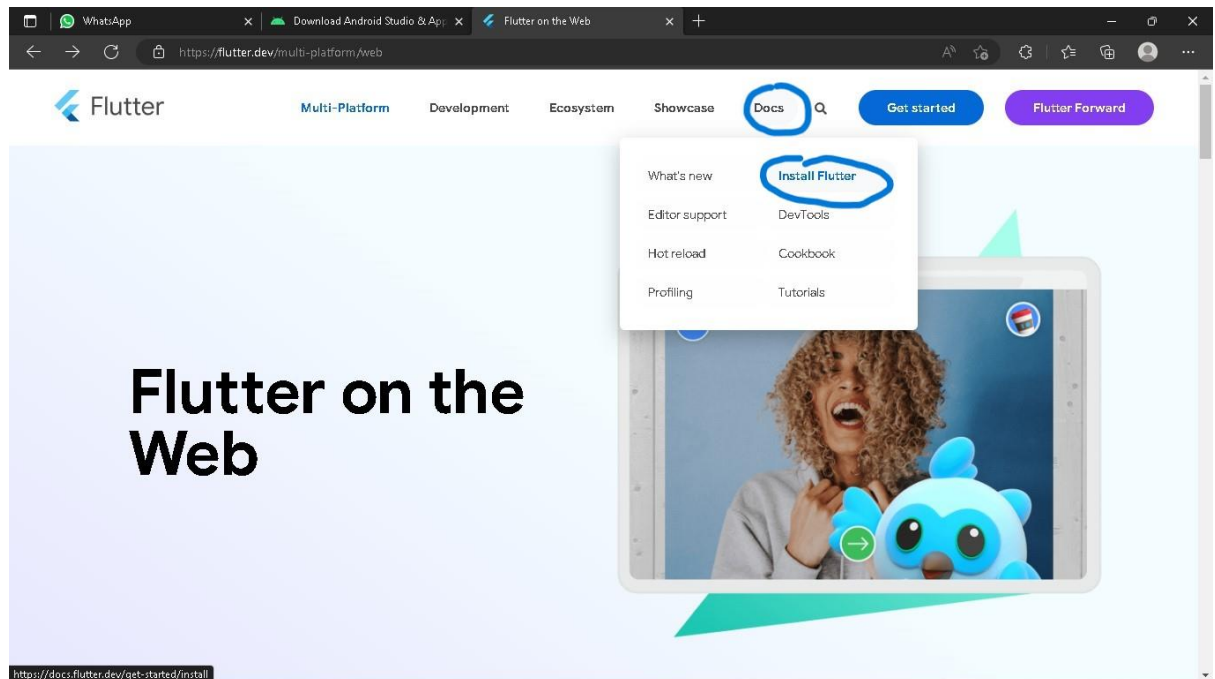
WhatsApp
Download Android Studio & App
Flutter on the Web

https://flutter.dev/multi-platform/web

Flutter

Multi-Platform
Development
Ecosystem
Showcase
Docs
Get started
Flutter Forward

What's new
Install Flutter
Editor support
DevTools
Hot reload
Cookbook
Profiling
Tutorials

Flutter on the Web

https://docs.flutter.dev/get-started/install